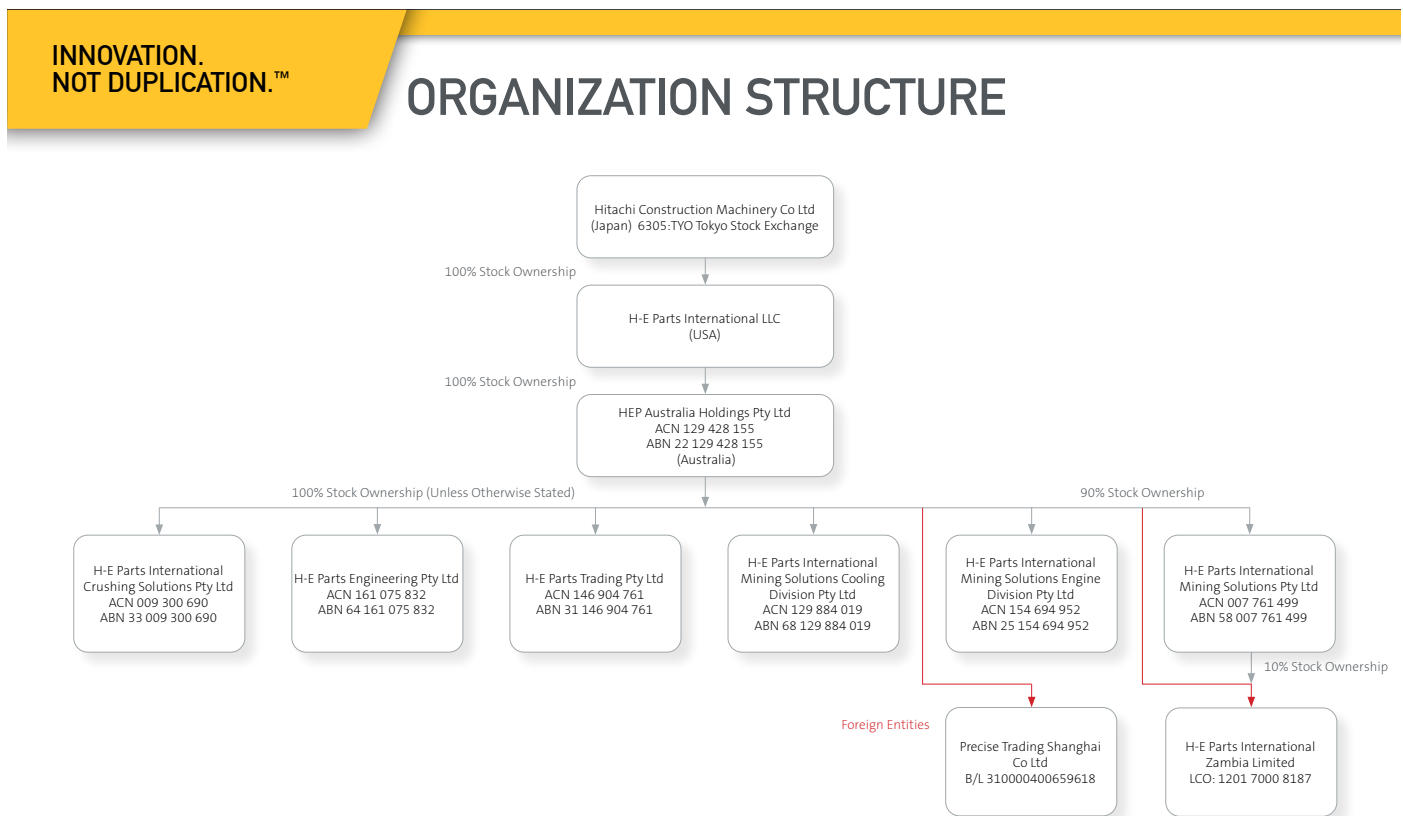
INNOVATION.
NOT DUPLICATION.™

ORGANIZATION STRUCTURE

Hitachi Construction Machinery Co Ltd (Japan) 6305:TYO Tokyo Stock Exchange

100% Stock Ownership

H-E Parts International LLC (USA)

100% Stock Ownership

HEP Australia Holdings Pty Ltd
ACN 129 428 155
ABN 22 129 428 155
(Australia)

100% Stock Ownership (Unless Otherwise Stated)

90% Stock Ownership

H-E Parts International Crushing Solutions Pty Ltd
ACN 009 300 690
ABN 33 009 300 690

H-E Parts Engineering Pty Ltd
ACN 161 075 832
ABN 64 161 075 832

H-E Parts Trading Pty Ltd
ACN 146 904 761
ABN 31 146 904 761

H-E Parts International Mining Solutions Cooling Division Pty Ltd
ACN 129 884 019
ABN 68 129 884 019

H-E Parts International Mining Solutions Engine Division Pty Ltd
ACN 154 694 952
ABN 25 154 694 952

H-E Parts International Mining Solutions Pty Ltd
ACN 007 761 499
ABN 58 007 761 499

10% Stock Ownership

Foreign Entities

Precise Trading Shanghai Co Ltd
B/L 310000400659618

H-E Parts International Zambia Limited
LCO: 1201 7000 8187